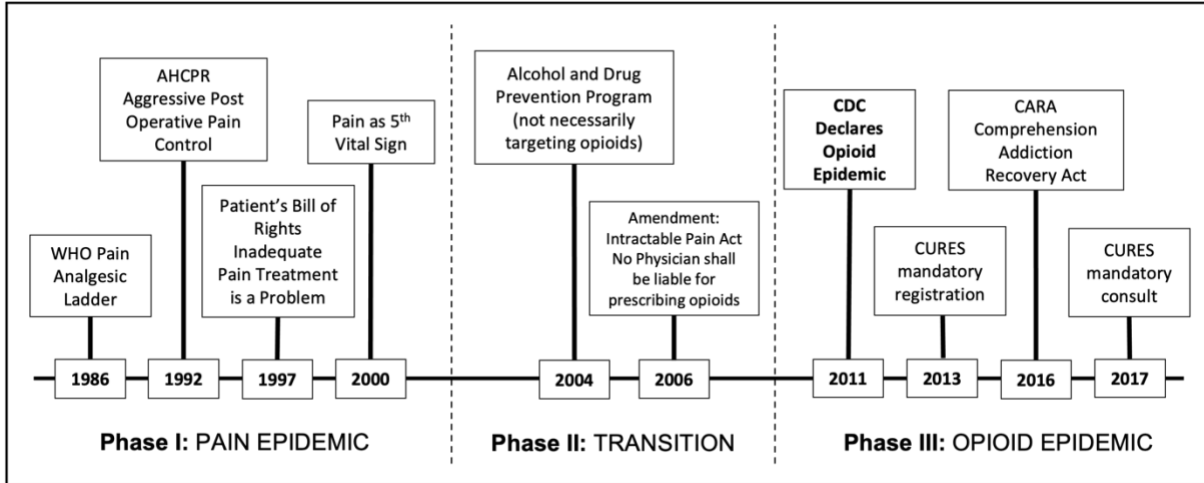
AHCPR Aggressive Post Operative Pain Control

Pain as 5$^{th}$ Vital Sign

Patient's Bill of Rights Inadequate Pain Treatment is a Problem

WHO Pain Analgesic Ladder

1986

1992

1997

2000

Phase I: PAIN EPIDEMIC

Alcohol and Drug Prevention Program (not necessarily targeting opioids)

Amendment: Intractable Pain Act No Physician shall be liable for prescribing opioids

2004

2006

Phase II: TRANSITION

CDC Declares Opioid Epidemic

CARA Comprehension Addiction Recovery Act

CURES mandatory registration

CURES mandatory consult

2011

2013

2016

2017

Phase III: OPIOID EPIDEMIC